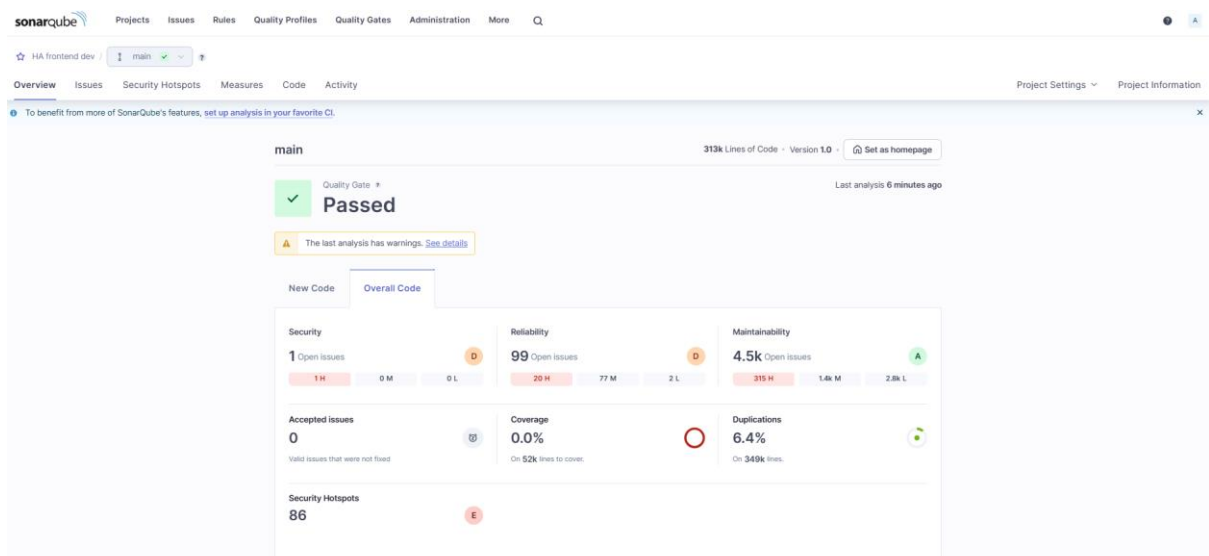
sonarqube Projects Issues Rules Quality Profiles Quality Gates Administration More

A

HA frontend dev / main

Overview Issues Security Hotspots Measures Code Activity

Project Settings Project Information

To benefit from more of SonarQube's features, set up analysis in your favorite CI.

main

313k Lines of Code · Version 1.0 · Set as homepage

Quality Gate

Passed

Last analysis 6 minutes ago

The last analysis has warnings. See details

New Code Overall Code

Security
1 Open issues D
1 H 0 M 0 L

Reliability
99 Open issues D
20 H 77 M 2 L

Maintainability
4.5k Open issues A
315 H 1.4k M 2.8k L

Accepted issues
0
Valid issues that were not fixed

Coverage
0.0%
On 52k lines to cover.

Duplications
6.4%
On 349k lines.

Security Hotspots
86 E